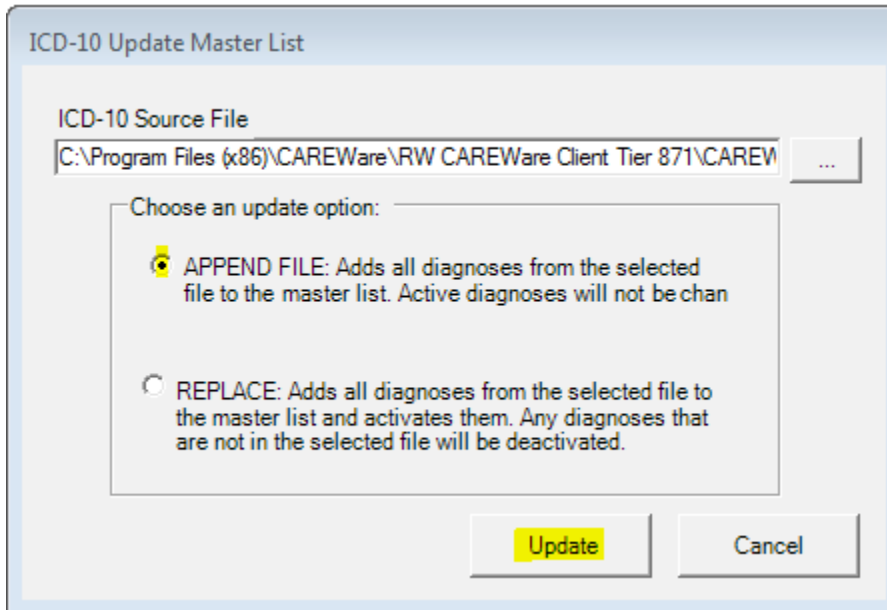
ICD-10 Update Master List

ICD-10 Source File

C:\Program Files (x86)\CAREWare\RW CAREWare Client Tier 871\CAREW

...

Choose an update option:

APPEND FILE: Adds all diagnoses from the selected file to the master list. Active diagnoses will not be chan

REPLACE: Adds all diagnoses from the selected file to the master list and activates them. Any diagnoses that are not in the selected file will be deactivated.

Update

Cancel